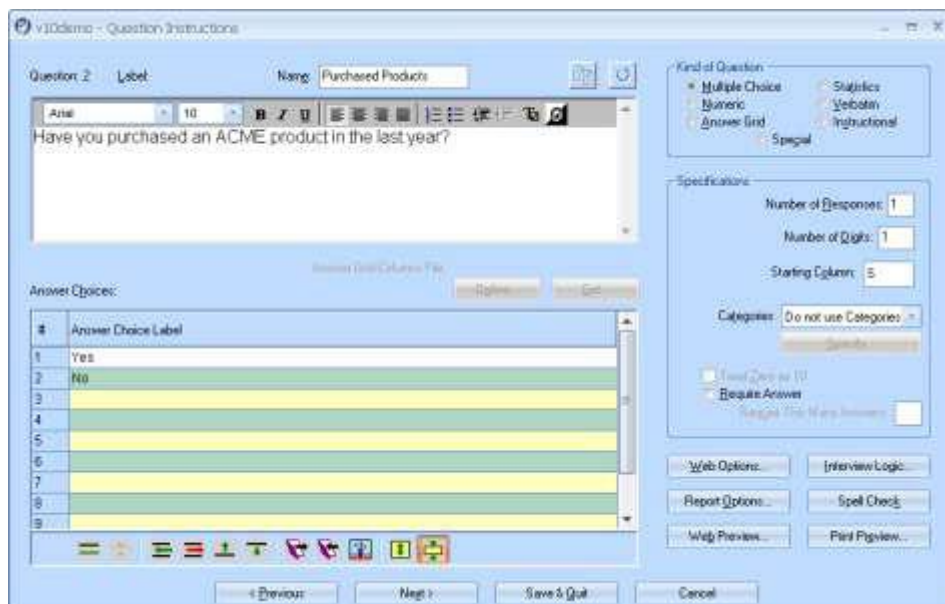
v10demo - Question Instructions

Question: 2 Label Name: Purchased Products

Arial 10 B I U

Have you purchased an ACME product in the last year?

Answer Grid Column File
Refine... Edit

Answer Choices:

| # | Answer Choice Label |
|---|---|
| 1 | Yes |
| 2 | No |
| 3 | |
| 4 | |
| 5 | |
| 6 | |
| 7 | |
| 8 | |
| 9 | |

Kind of Question
Multiple Choice
Numeric
Answer Grid
Special
Statistics
Verbatim
Instructional

Specifications
Number of Responses: 1
Number of Digits: 1
Starting Column: 5
Categories: Do not use Categories
Specify...
Treat Zero as 10
Require Answer
Too Many Answers

Web Options... Interview Logic...
Report Options... Spell Check
Web Preview... Print Preview...

< Previous Next > Save & Quit Cancel